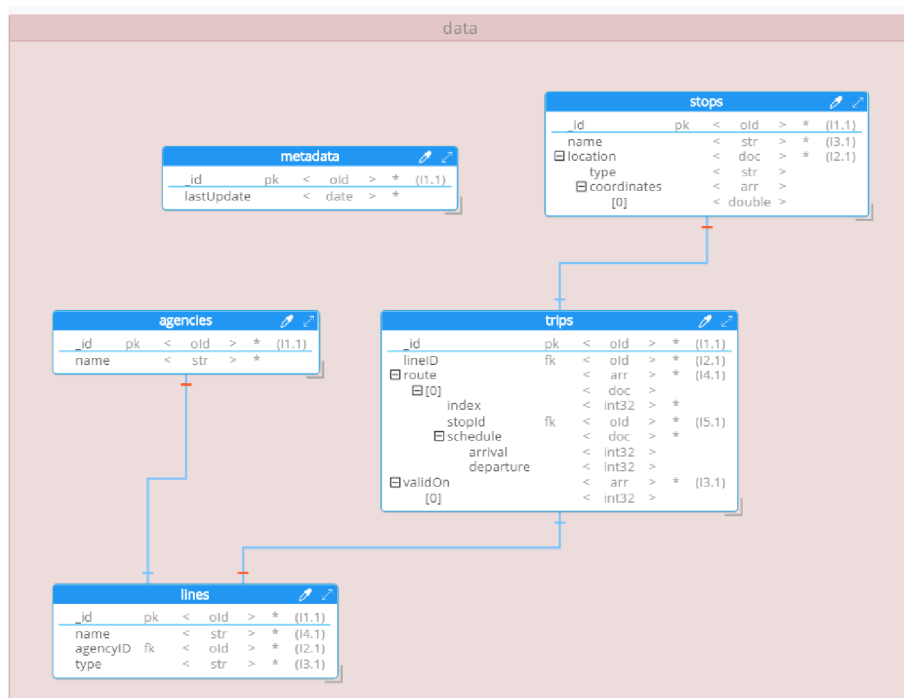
data

stops

| | | | | | | |
|---|---|---|---|---|---|---|
| _id | pk | < | oId | > | * | (I1.1) |
| name | | < | str | > | * | (I3.1) |
| ⊟ location | | < | doc | > | * | (I2.1) |
| type | | < | str | > | | |
| ⊟ coordinates | | < | arr | > | | |
| [0] | | < | double | > | | |

metadata

| | | | | | | |
|---|---|---|---|---|---|---|
| _id | pk | < | oId | > | * | (I1.1) |
| lastUpdate | | < | date | > | * | |

agencies

| | | | | | | |
|---|---|---|---|---|---|---|
| _id | pk | < | oId | > | * | (I1.1) |
| name | | < | str | > | * | |

trips

| | | | | | | |
|---|---|---|---|---|---|---|
| _id | pk | < | oId | > | * | (I1.1) |
| lineID | fk | < | oId | > | * | (I2.1) |
| ⊟ route | | < | arr | > | * | (I4.1) |
| ⊟ [0] | | < | doc | > | | |
| index | | < | int32 | > | * | |
| stopId | fk | < | oId | > | * | (I5.1) |
| ⊟ schedule | | < | doc | > | * | |
| arrival | | < | int32 | > | | |
| departure | | < | int32 | > | | |
| ⊟ validOn | | < | arr | > | * | (I3.1) |
| [0] | | < | int32 | > | | |

lines

| | | | | | | |
|---|---|---|---|---|---|---|
| _id | pk | < | oId | > | * | (I1.1) |
| name | | < | str | > | * | (I4.1) |
| agencyID | fk | < | oId | > | * | (I2.1) |
| type | | < | str | > | * | (I3.1) |